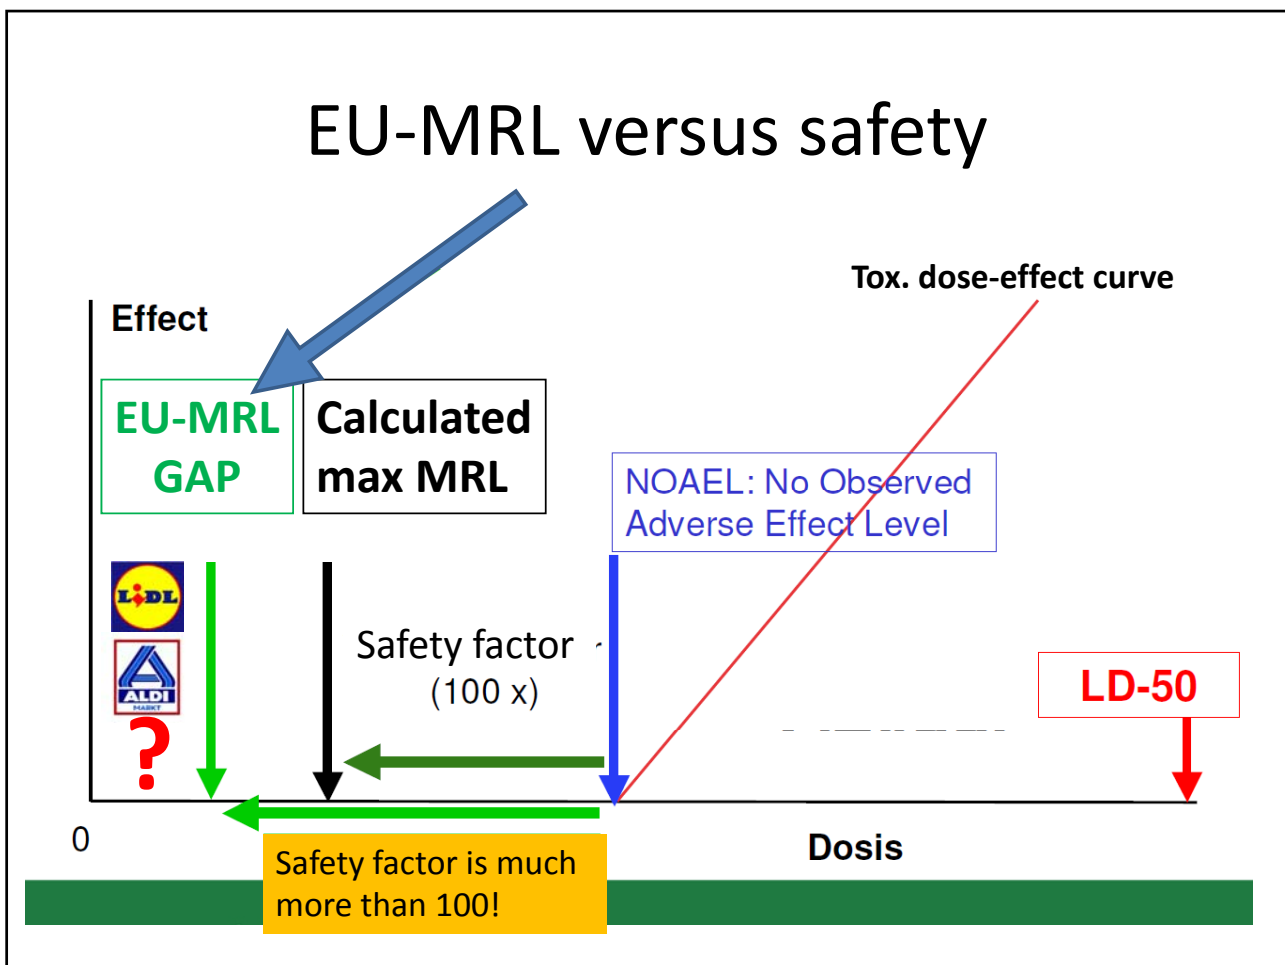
EU-MRL versus safety

Tox. dose-effect curve

Effect

EU-MRL GAP

Calculated max MRL

NOAEL: No Observed Adverse Effect Level

LIDL

ALDI MARKT

?

Safety factor (100 x)

LD-50

0

Dosis

Safety factor is much more than 100!